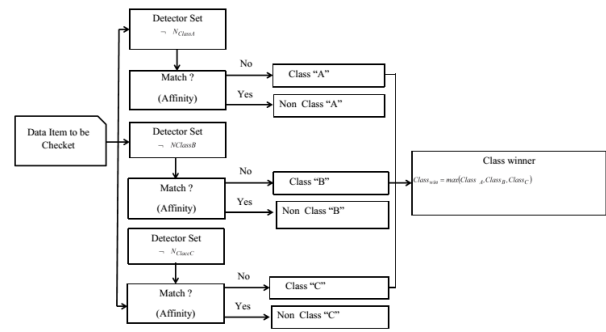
Detector Set
$\neg N_{ClassA}$

Match ?
(Affinity)

No
Class "A"

Yes
Non Class "A"

Data Item to be Checket

Detector Set
$\neg NClassB$

Match ?
(Affinity)

No
Class "B"

Yes
Non Class "B"

Class winner
$Class_{win} = max(Class_A, Class_B, Class_C)$

Detector Set
$\neg N_{ClassC}$

Match ?
(Affinity)

No
Class "C"

Yes
Non Class "C"